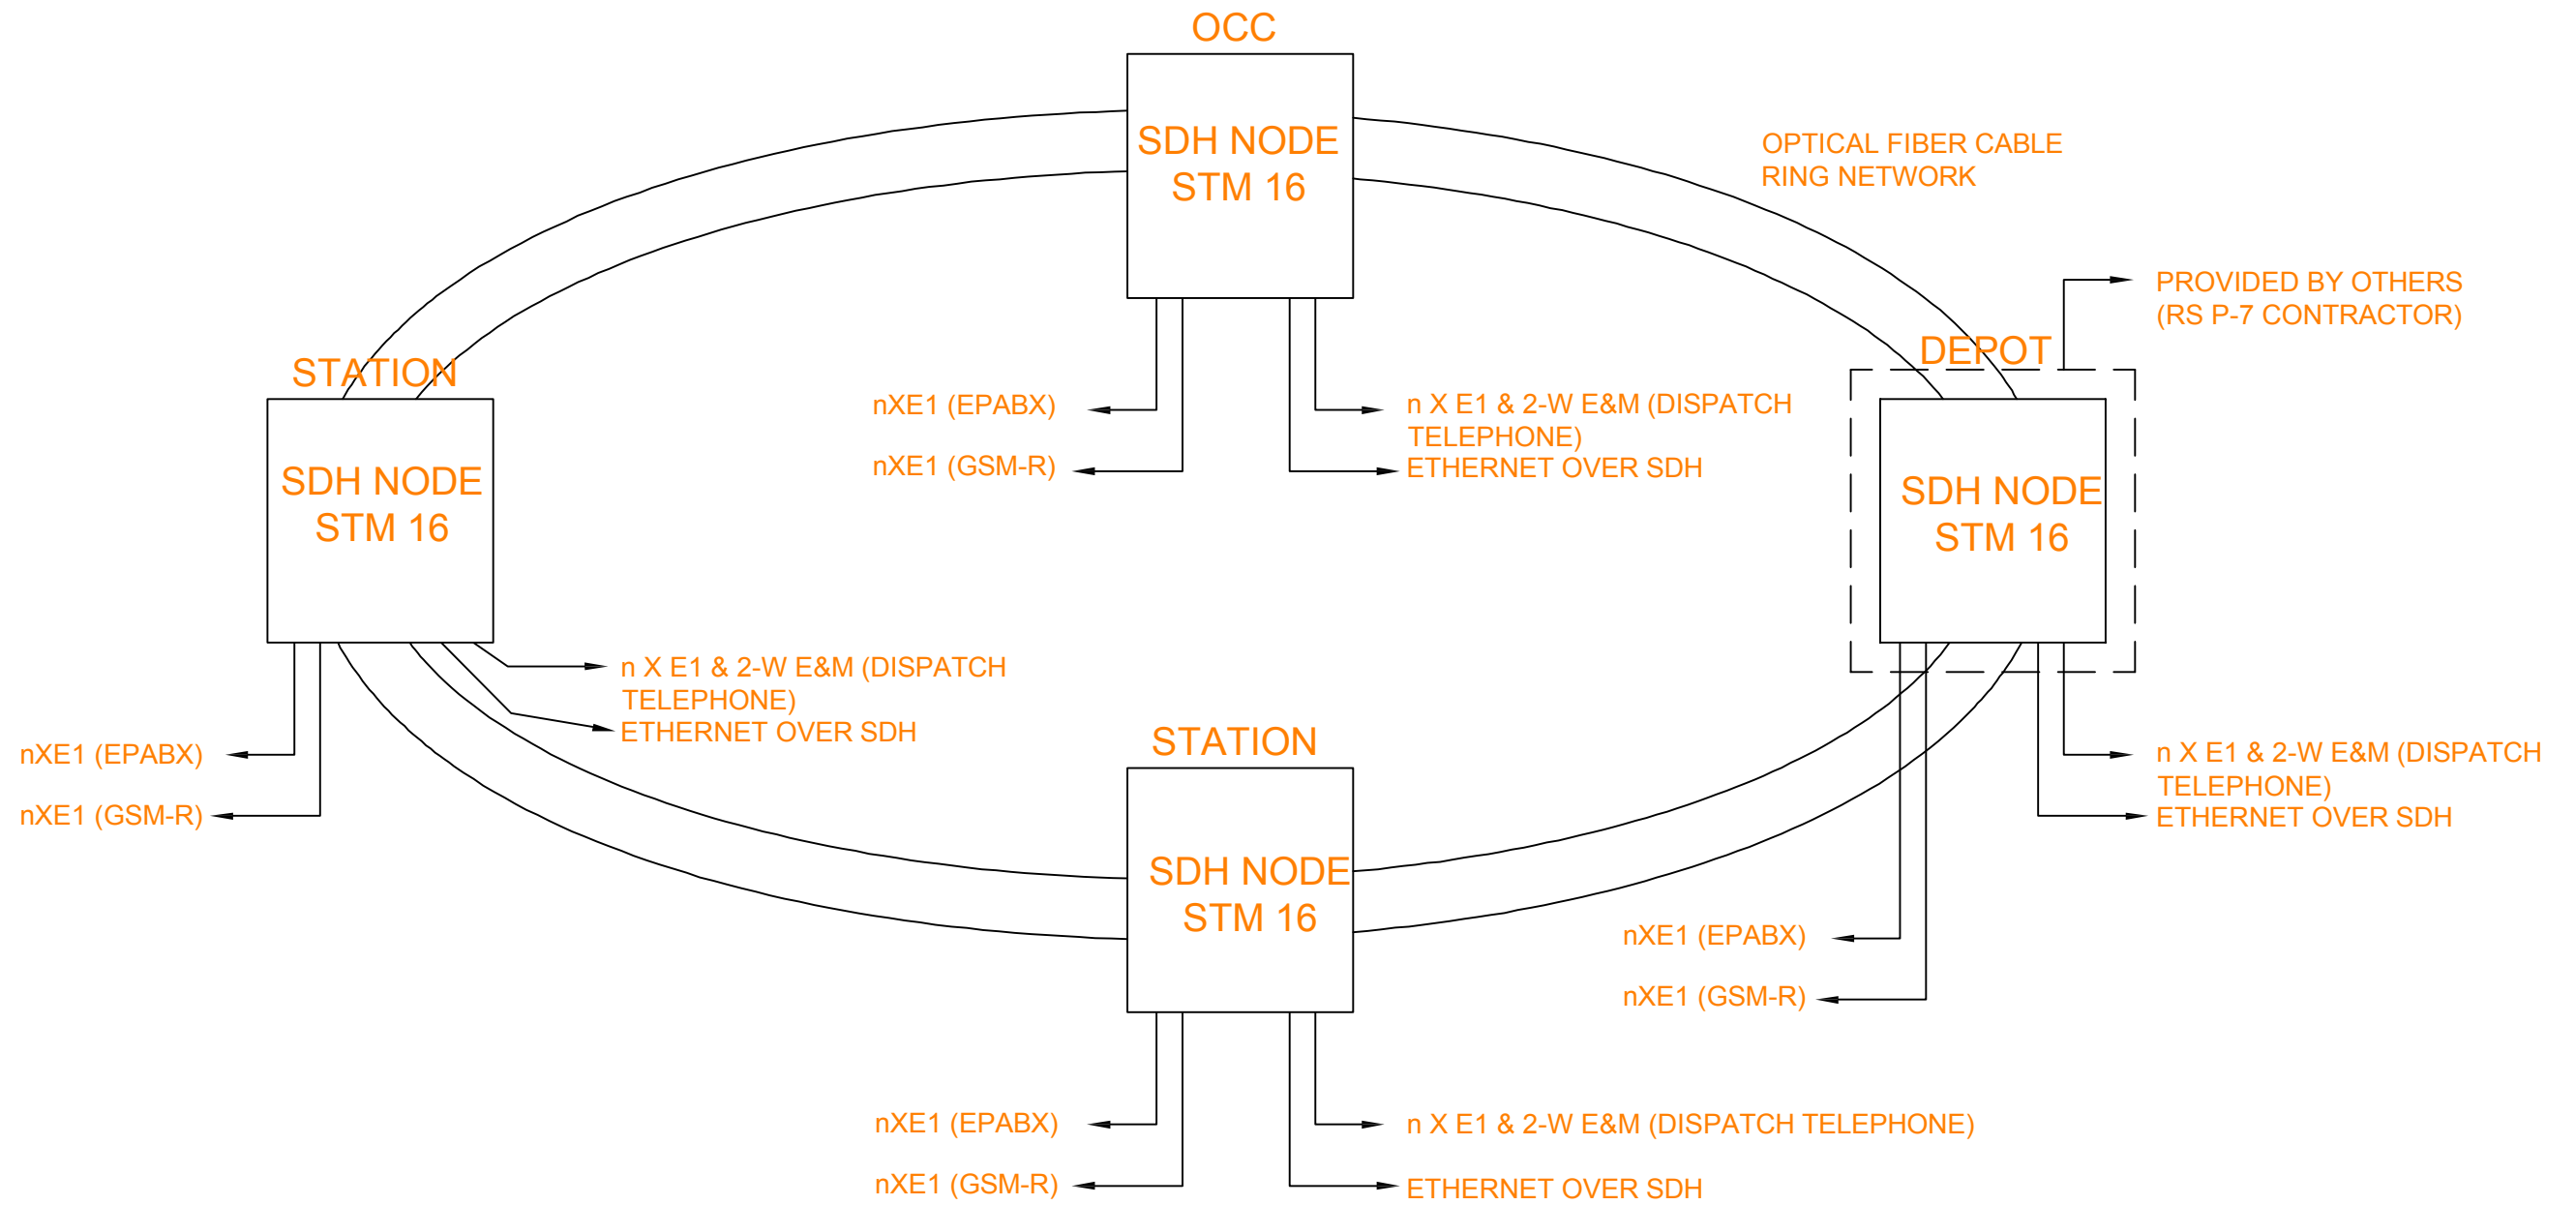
OCC

SDH NODE
STM 16

OPTICAL FIBER CABLE
RING NETWORK

PROVIDED BY OTHERS
(RS P-7 CONTRACTOR)

nXE1 (EPABX)
nXE1 (GSM-R)

n X E1 & 2-W E&M (DISPATCH TELEPHONE)
ETHERNET OVER SDH

STATION

SDH NODE
STM 16

DEPOT

SDH NODE
STM 16

n X E1 & 2-W E&M (DISPATCH TELEPHONE)
ETHERNET OVER SDH

nXE1 (EPABX)
nXE1 (GSM-R)

STATION

SDH NODE
STM 16

n X E1 & 2-W E&M (DISPATCH TELEPHONE)
ETHERNET OVER SDH

nXE1 (EPABX)
nXE1 (GSM-R)

nXE1 (EPABX)
nXE1 (GSM-R)

n X E1 & 2-W E&M (DISPATCH TELEPHONE)
ETHERNET OVER SDH